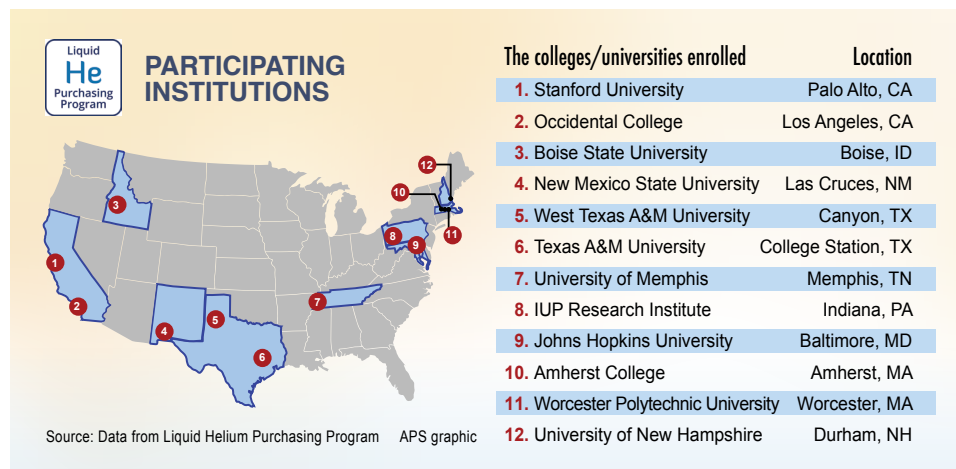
Liquid
He
Purchasing Program

PARTICIPATING INSTITUTIONS

1
2
3
4
5
6
7
8
9
10
11
12

Source: Data from Liquid Helium Purchasing Program APS graphic

| The colleges/universities enrolled | Location |
|---|---|
| 1. Stanford University | Palo Alto, CA |
| 2. Occidental College | Los Angeles, CA |
| 3. Boise State University | Boise, ID |
| 4. New Mexico State University | Las Cruces, NM |
| 5. West Texas A&M University | Canyon, TX |
| 6. Texas A&M University | College Station, TX |
| 7. University of Memphis | Memphis, TN |
| 8. IUP Research Institute | Indiana, PA |
| 9. Johns Hopkins University | Baltimore, MD |
| 10. Amherst College | Amherst, MA |
| 11. Worcester Polytechnic University | Worcester, MA |
| 12. University of New Hampshire | Durham, NH |